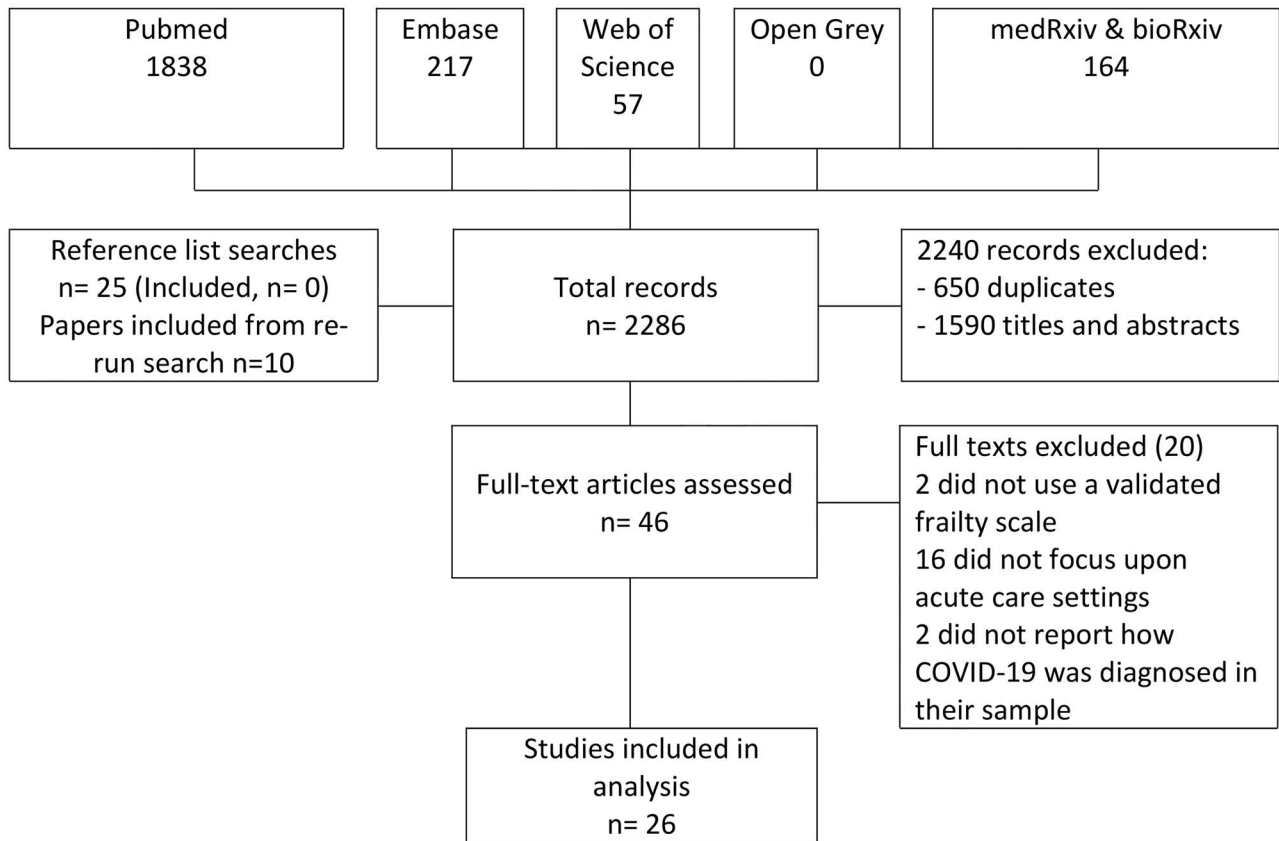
Pubmed
1838

Embase
217

Web of Science
57

Open Grey
0

medRxiv & bioRxiv
164

Reference list searches
n= 25 (Included, n= 0)
Papers included from rerun search n=10

Total records
n= 2286

2240 records excluded:
- 650 duplicates
- 1590 titles and abstracts

Full-text articles assessed
n= 46

Full texts excluded (20)
2 did not use a validated frailty scale
16 did not focus upon acute care settings
2 did not report how COVID-19 was diagnosed in their sample

Studies included in analysis
n= 26